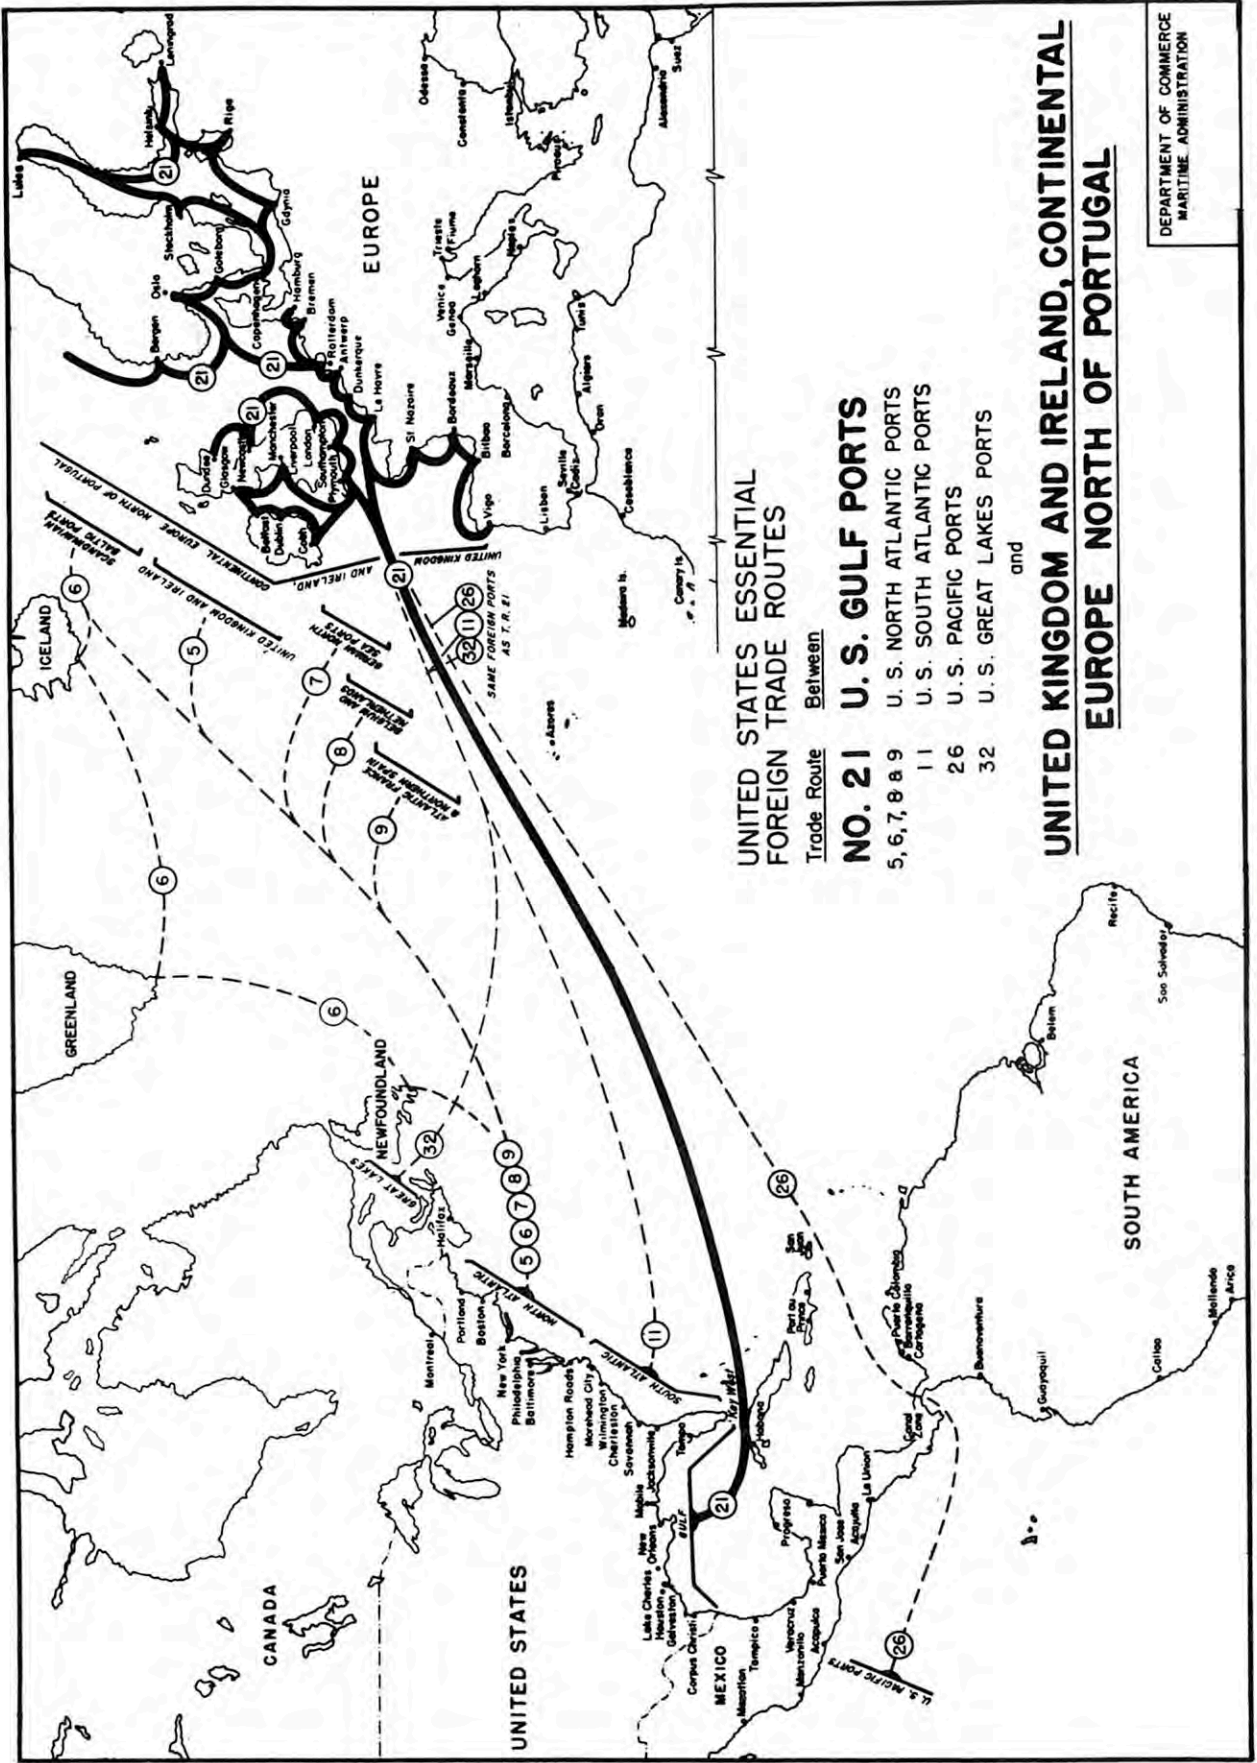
UNITED STATES ESSENTIAL FOREIGN TRADE ROUTES

Trade Route Between

NO. 21 U.S. GULF PORTS

5, 6, 7, 8 & 9 U. S. NORTH ATLANTIC PORTS
11 U. S. SOUTH ATLANTIC PORTS
26 U. S. PACIFIC PORTS
32 U. S. GREAT LAKES PORTS

and

UNITED KINGDOM AND IRELAND, CONTINENTAL EUROPE NORTH OF PORTUGAL

DEPARTMENT OF COMMERCE
MARITIME ADMINISTRATION

EUROPE
ICELAND
GREENLAND
NEWFOUNDLAND
CANADA
UNITED STATES
MEXICO
SOUTH AMERICA

SCANDINAVIAN BALTIC PORTS
UNITED KINGDOM AND IRELAND
CONTINENTAL EUROPE NORTH OF PORTUGAL
GERMAN NORTH SEA PORTS
BELGIUM AND NETHERLANDS
ATLANTIC FRANCE & NORTHERN SPAIN
UNITED KINGDOM AND IRELAND
SAME FOREIGN PORTS AS T.R. 21
NORTH ATLANTIC
SOUTH ATLANTIC
GREAT LAKES
GULF
U.S. PACIFIC PORTS

21 21 21 21 21 21 6 5 7 8 9 6 6 32 5 6 7 8 9 11 26 32 11 26 26

Lulea Helsinki Leningrad Riga Stockholm Goteborg Gdynia Oslo Bergen Copenhagen Hamburg Bremen Rotterdam Antwerp Dunkerque Le Havre St Nazaire Bordeaux Bilbao Vigo Barcelona Dundee Glasgow Newcastle Manchester Liverpool London Southampton Plymouth Belfast Dublin Cobh Odessa Constanta Istanbul Piraeus Alexandria Suez Trieste Fiume Venice Genoa Leghorn Naples Marseille Tunis Algiers Oran Lisbon Seville Cadiz Casablanca Madeira Is. Canary Is. Azores

Montreal Portland Boston Halifax New York Philadelphia Baltimore Hampton Roads Morehead City Wilmington Charleston Savannah Jacksonville Tampa Key West Mobile New Orleans Lake Charles Houston Galveston Corpus Christi Tampico Veracruz Progreso Havana Mazatlan Manzanillo Acapulco Puerto Mexico San Jose La Union Canal Zone Port au Prince San Juan Puerto Colombia Barranquilla Cartagena Buenaventura Guayaquil Callao Mollendo Arica Belem Recife Sao Salvador